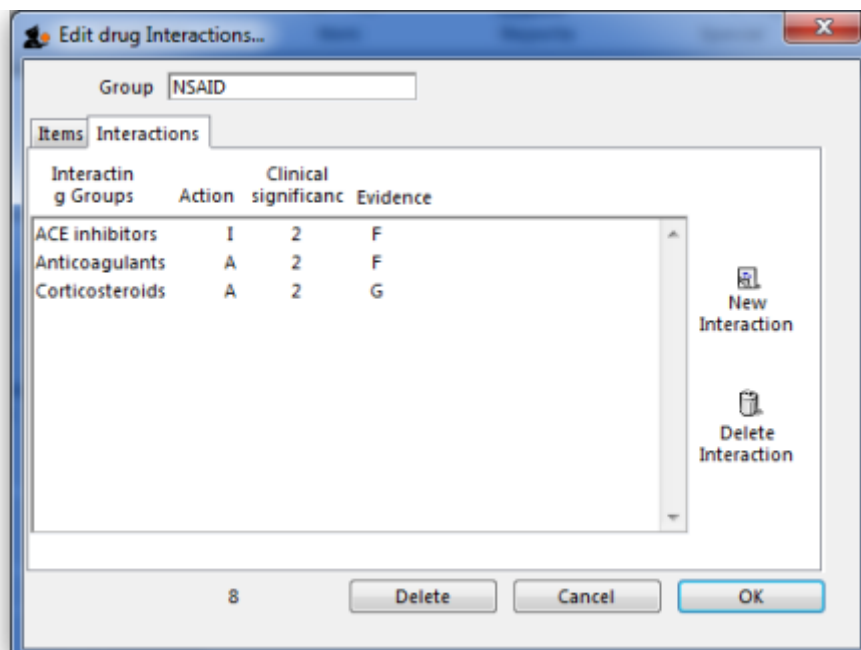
Edit drug Interactions...

Group NSAID

Items Interactions

| Interactin g Groups | Action | Clinical significanc | Evidence |
|---|---|---|---|
| ACE inhibitors | I | 2 | F |
| Anticoagulants | A | 2 | F |
| Corticosteroids | A | 2 | G |

New Interaction

Delete Interaction

8

Delete Cancel OK